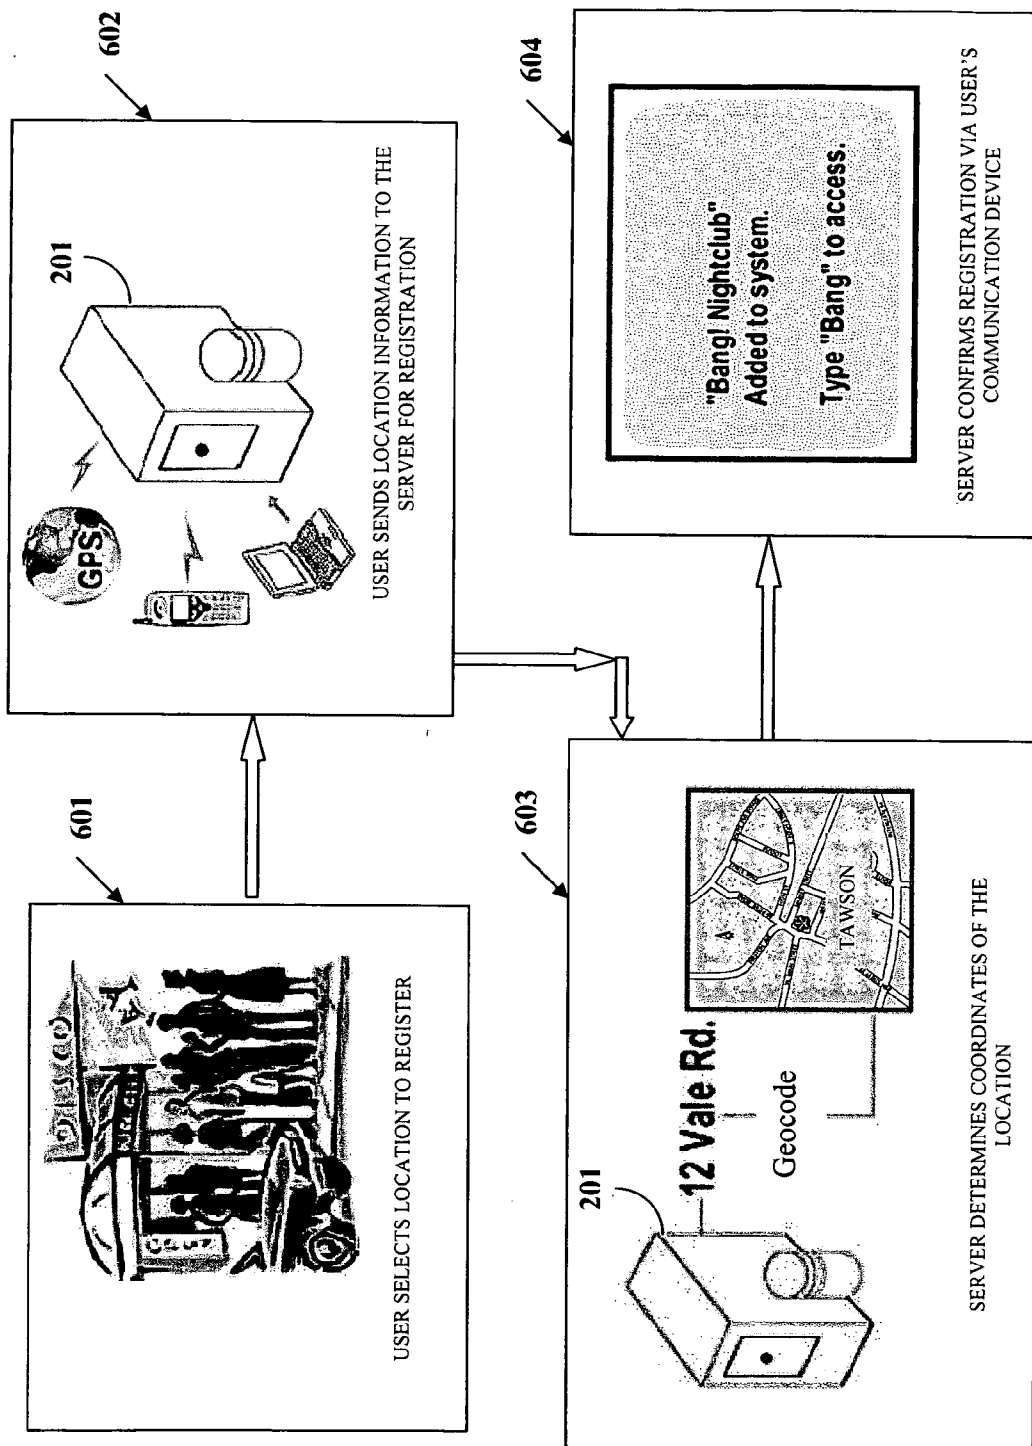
601

USER SELECTS LOCATION TO REGISTER

602

GPS

201

USER SENDS LOCATION INFORMATION TO THE SERVER FOR REGISTRATION

603

201

12 Vale Rd.

Geocode

TAWSON

SERVER DETERMINES COORDINATES OF THE LOCATION

604

"Bang! Nightclub" Added to system.

Type "Bang" to access.

SERVER CONFIRMS REGISTRATION VIA USER'S COMMUNICATION DEVICE